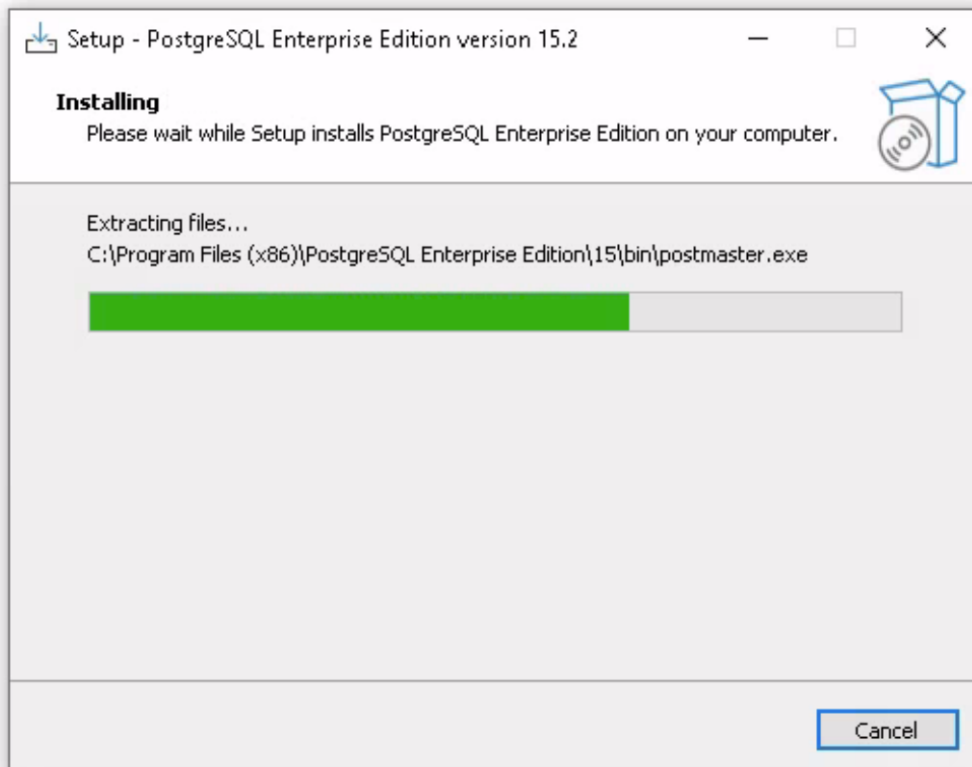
Setup - PostgreSQL Enterprise Edition version 15.2

Installing
Please wait while Setup installs PostgreSQL Enterprise Edition on your computer.

Extracting files...
C:\Program Files (x86)\PostgreSQL Enterprise Edition\15\bin\postmaster.exe

Cancel